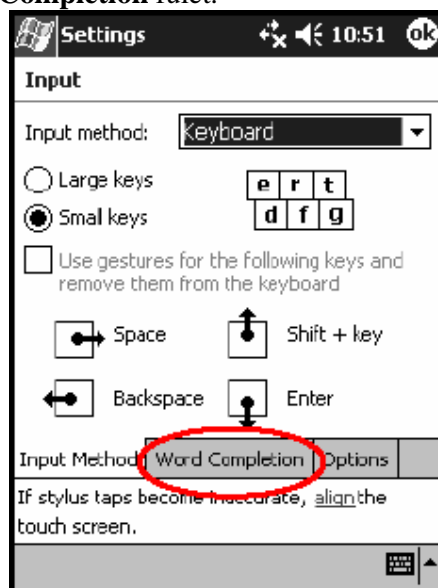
Completion tab.

Settings 10:51 ok

Input

Input method: Keyboard

Large keys

Small keys

| e | r | t |
|---|---|---|
| d | f | g |

Use gestures for the following keys and remove them from the keyboard

Space

Shift + key

Backspace

Enter

Input Method | Word Completion | Options

If stylus taps become inaccurate, align the touch screen.